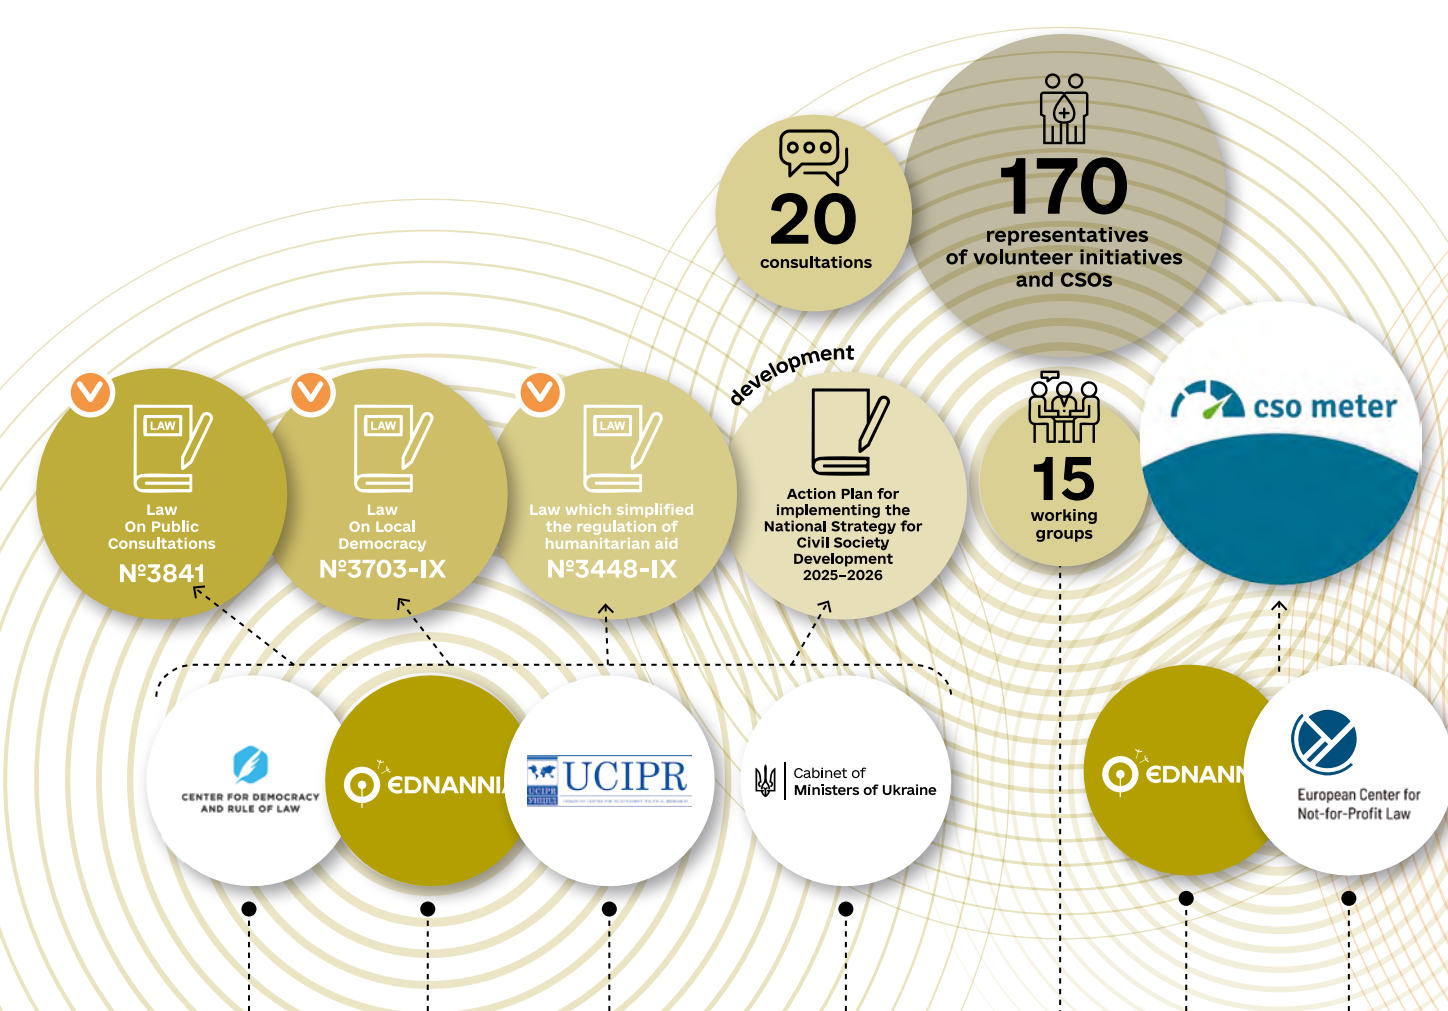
20
consultations

170
representatives of volunteer initiatives and CSOs

LAW
Law On Public Consultations
№3841

LAW
Law On Local Democracy
№3703-IX

LAW
Law which simplified the regulation of humanitarian aid
№3448-IX

development
Action Plan for implementing the National Strategy for Civil Society Development 2025–2026

15
working groups

cso meter

CENTER FOR DEMOCRACY AND RULE OF LAW

ЄDNANNIA

UCIPR
UCIPR
УНЦПД

Cabinet of Ministers of Ukraine

ЄDNANN

European Center for Not-for-Profit Law